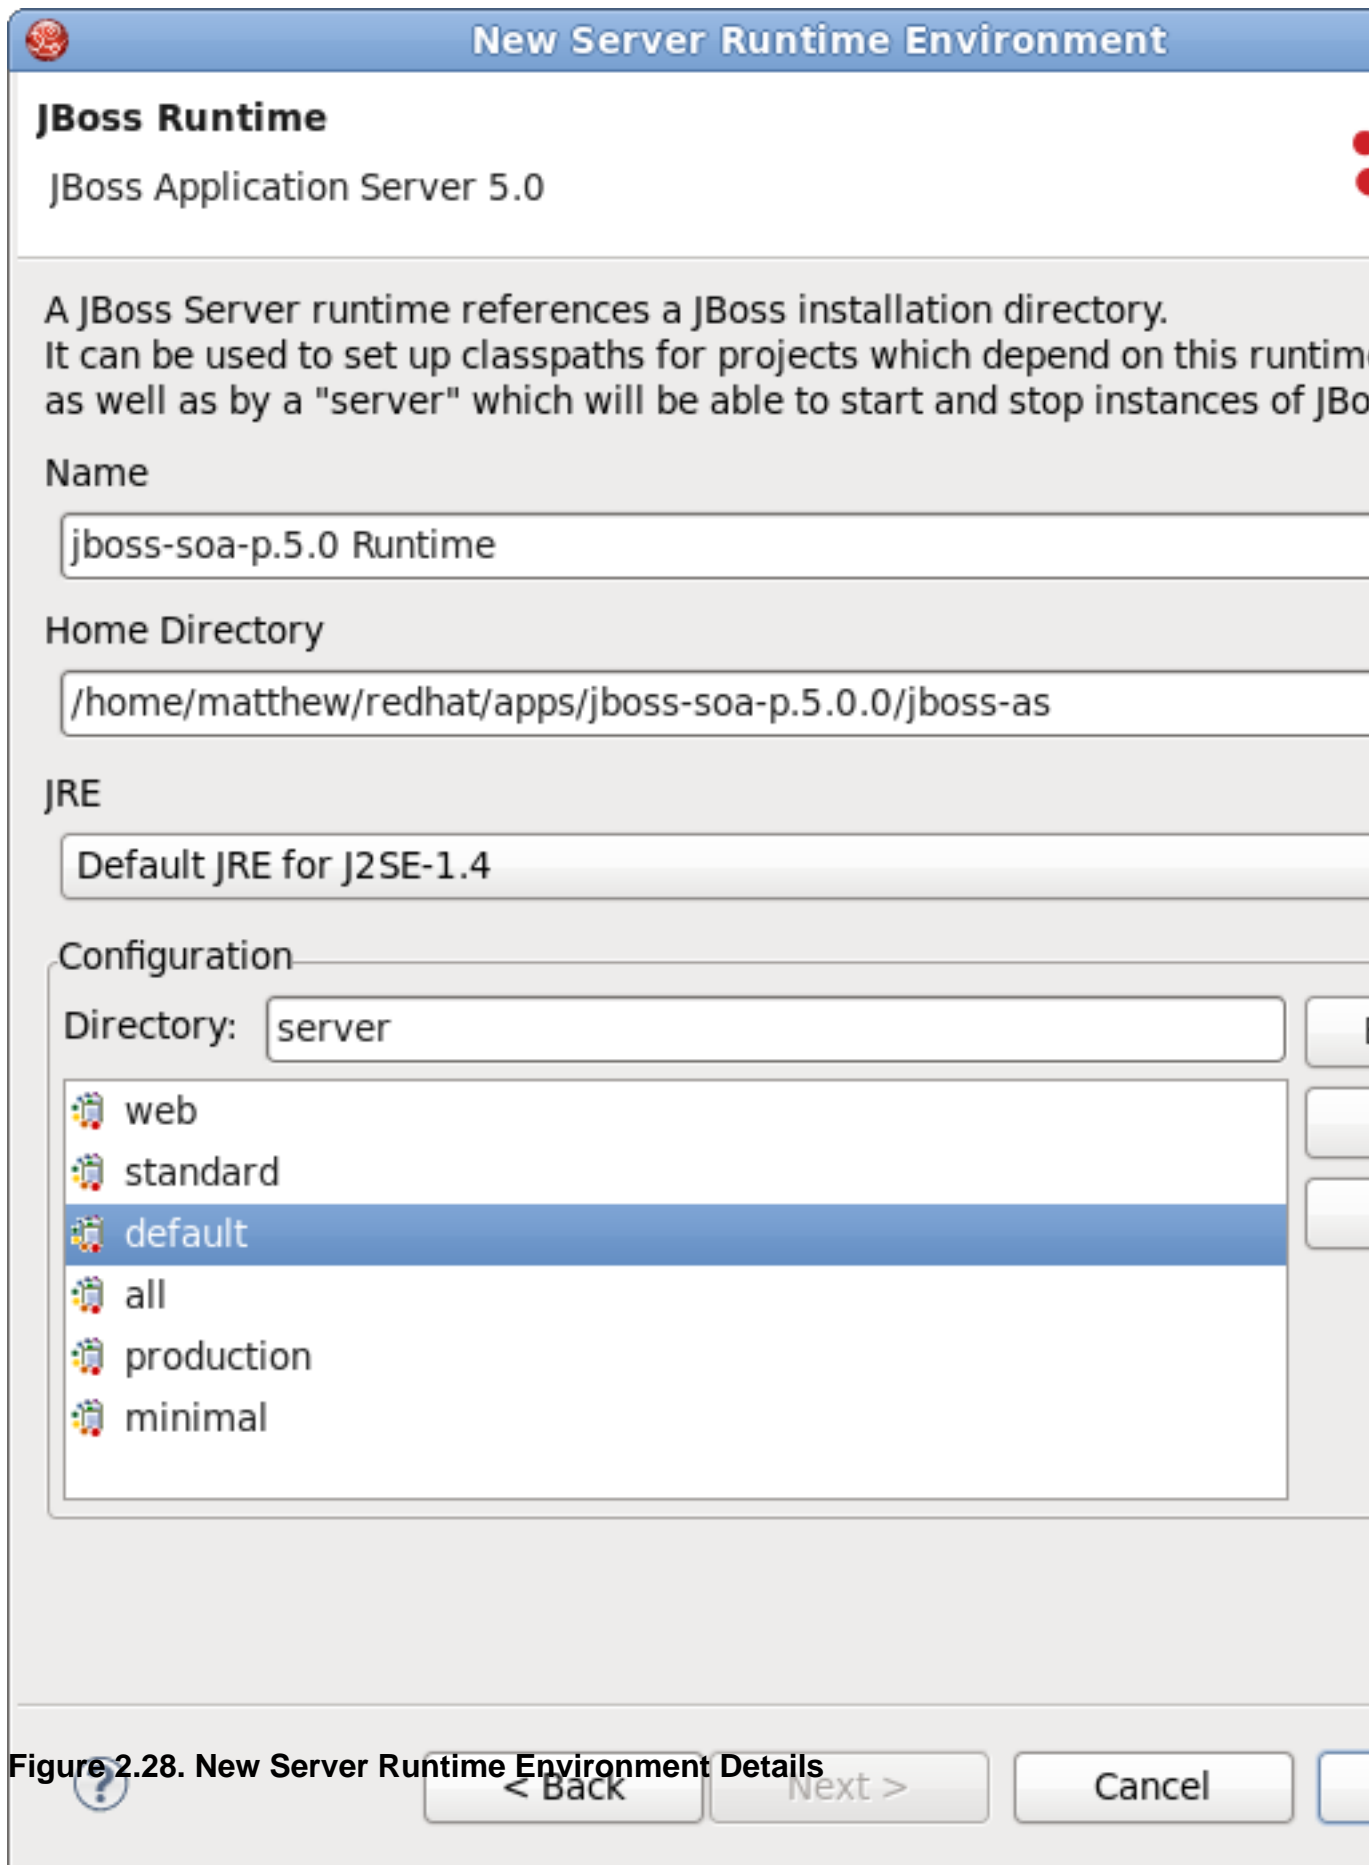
New Server Runtime Environment

JBoss Runtime

JBoss Application Server 5.0

A JBoss Server runtime references a JBoss installation directory.
It can be used to set up classpaths for projects which depend on this runtim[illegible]
as well as by a "server" which will be able to start and stop instances of JBo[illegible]

Name

jboss-soa-p.5.0 Runtime

Home Directory

/home/matthew/redhat/apps/jboss-soa-p.5.0.0/jboss-as

JRE

Default JRE for J2SE-1.4

Configuration

Directory: server

web
standard
default
all
production
minimal

Figure 2.28. New Server Runtime Environment Details

< Back

Next >

Cancel